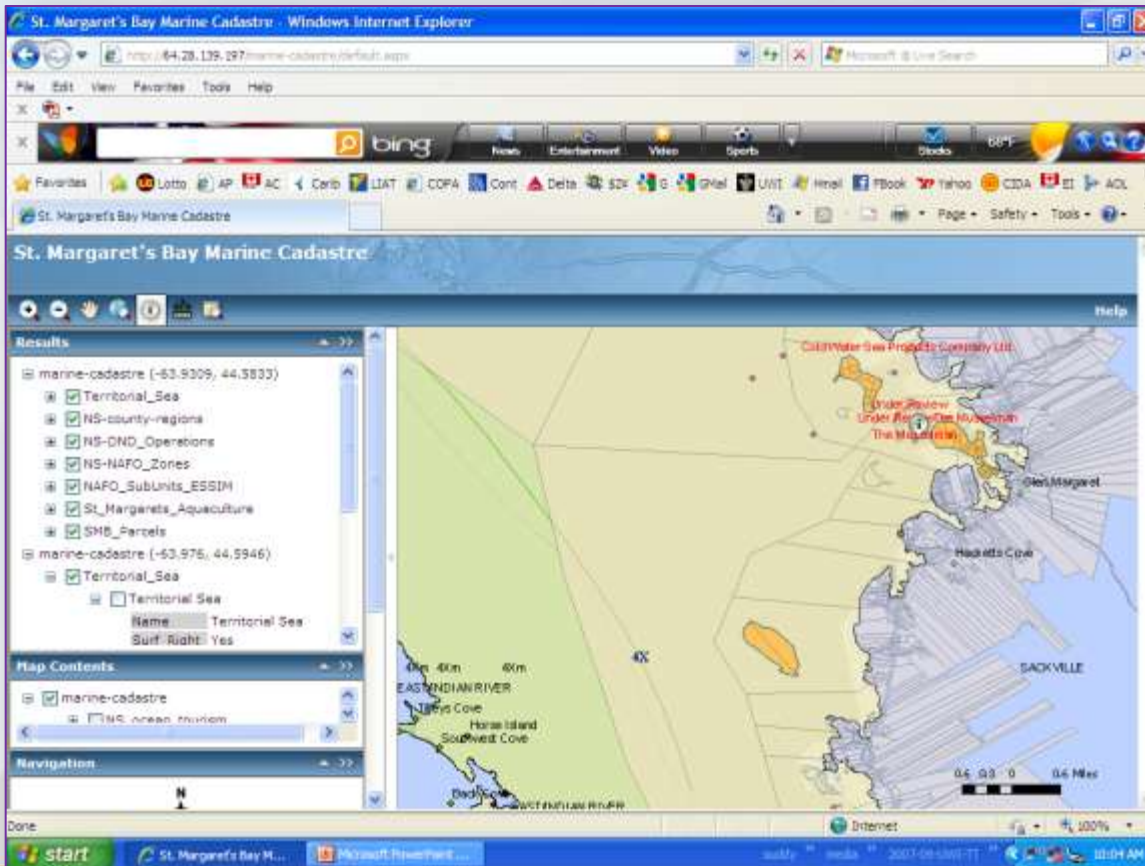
St. Margaret's Bay Marine Cadastre - Windows Internet Explorer

http://64.28.139.197/marine-cadastre/default.aspx

Microsoft ® Live Search

File Edit View Favorites Tools Help

bing News Entertainment Video Sports Stocks 68°F

Favorites Lotto AP AC Carib LIAT COPA Cont Delta SZX G GMail UWI Hmail FBook Yahoo CIDA EI AOL

St. Margaret's Bay Marine Cadastre

Page Safety Tools

St. Margaret's Bay Marine Cadastre

Help

Results

marine-cadastre (-63.9309, 44.5833)
Territorial_Sea
NS-county-regions
NS-DND_Operations
NS-NAFO_Zones
NAFO_SubUnits_ESSIM
St_Margarets_Aquaculture
SMB_Parcels
marine-cadastre (-63.976, 44.5946)
Territorial_Sea
Territorial Sea

| Name | Territorial Sea |
|---|---|
| Surf Right | Yes |

Map Contents

marine-cadastre
NS ocean tourism

Navigation

N

Cold Water Sea Products Company Ltd.
Under Review
Under Review The Mussel Man
The Mussel Man
Glen Margaret
Hacketts Cove
4X
SACKVILLE
4Km 4Km 4Km
EAST INDIAN RIVER
Tibbys Cove
Horse Island
Southwest Cove
WEST INDIAN RIVER
0.6 0.3 0 0.6 Miles

Done Internet 100%

start St. Margaret's Bay M... Microsoft PowerPoint ... 10:04 AM